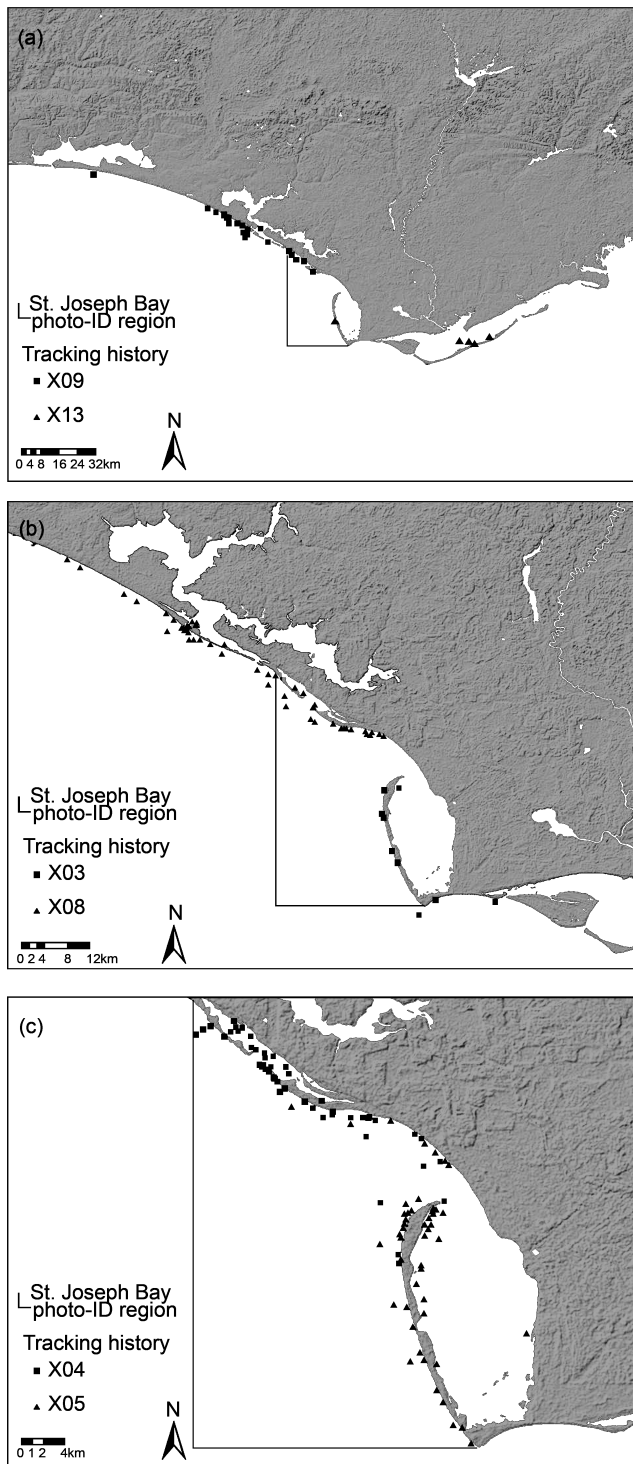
(a)

St. Joseph Bay photo-ID region

Tracking history

X09

X13

N

0 4 8 16 24 32km

(b)

St. Joseph Bay photo-ID region

Tracking history

X03

X08

N

0 2 4 8 12km

(c)

St. Joseph Bay photo-ID region

Tracking history

X04

X05

N

0 1 2 4km